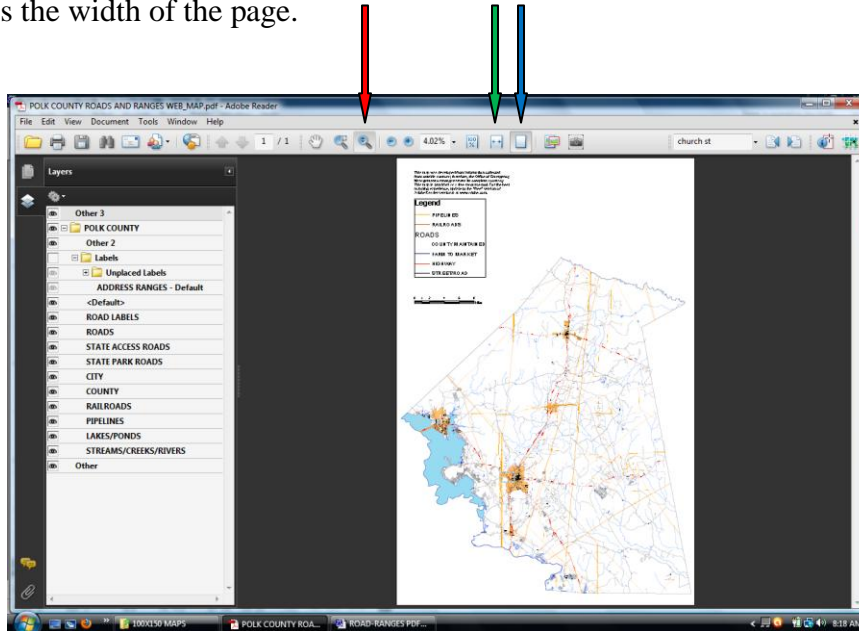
s the width of the page.

POLK COUNTY ROADS AND RANGES WEB_MAP.pdf - Adobe Reader

File Edit View Document Tools Window Help

1 / 1

4.02%

church st

Layers

Other 3
POLK COUNTY
Other 2
Labels
Unplaced Labels
ADDRESS RANGES - Default
<Default>
ROAD LABELS
ROADS
STATE ACCESS ROADS
STATE PARK ROADS
CITY
COUNTY
RAILROADS
PIPELINES
LAKES/PONDS
STREAMS/CREEKS/RIVERS
Other

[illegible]

Legend
PIPELINES
RAILROADS
ROADS
COUNTY MAINTAINED
FARM TO MARKET
HIGHWAY
STREET/ROAD

100X150 MAPS
POLK COUNTY ROA...
ROAD-RANGES PDF...
8:18 AM